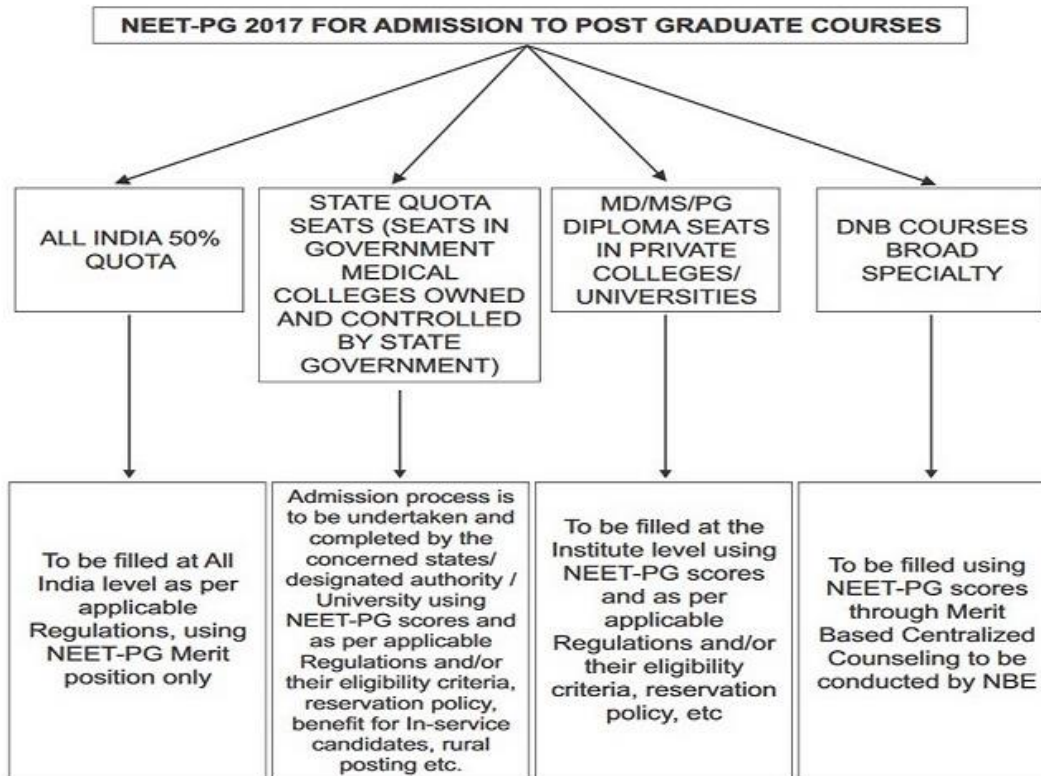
NEET-PG 2017 FOR ADMISSION TO POST GRADUATE COURSES

ALL INDIA 50% QUOTA

STATE QUOTA SEATS (SEATS IN GOVERNMENT MEDICAL COLLEGES OWNED AND CONTROLLED BY STATE GOVERNMENT)

MD/MS/PG DIPLOMA SEATS IN PRIVATE COLLEGES/ UNIVERSITIES

DNB COURSES BROAD SPECIALTY

To be filled at All India level as per applicable Regulations, using NEET-PG Merit position only

Admission process is to be undertaken and completed by the concerned states/ designated authority / University using NEET-PG scores and as per applicable Regulations and/or their eligibility criteria, reservation policy, benefit for In-service candidates, rural posting etc.

To be filled at the Institute level using NEET-PG scores and as per applicable Regulations and/or their eligibility criteria, reservation policy, etc

To be filled using NEET-PG scores through Merit Based Centralized Counseling to be conducted by NBE